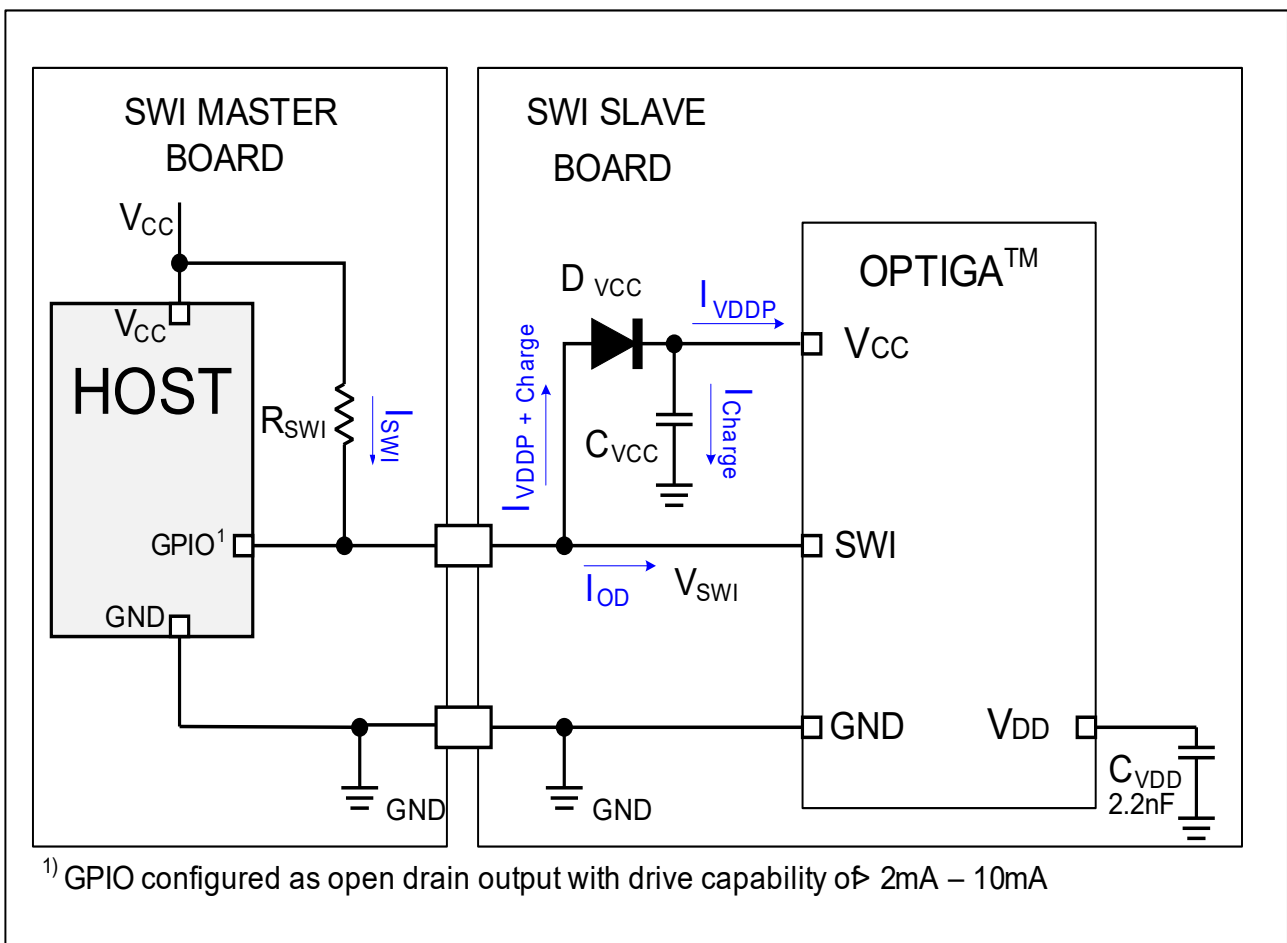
SWI MASTER BOARD

$V_{CC}$

$V_{CC}$

HOST

$R_{SWI}$

$I_{SWI}$

$GPIO^1$

GND

GND

SWI SLAVE BOARD

D $_{VCC}$

$I_{VDDP + Charge}$

$I_{VDDP}$

$C_{VCC}$

$I_{Charge}$

$I_{OD}$

$V_{SWI}$

GND

OPTIGA$^{TM}$

$V_{CC}$

SWI

GND

$V_{DD}$

$C_{VDD}$
2.2nF

$^{1)}$ GPIO configured as open drain output with drive capability of> 2mA – 10mA